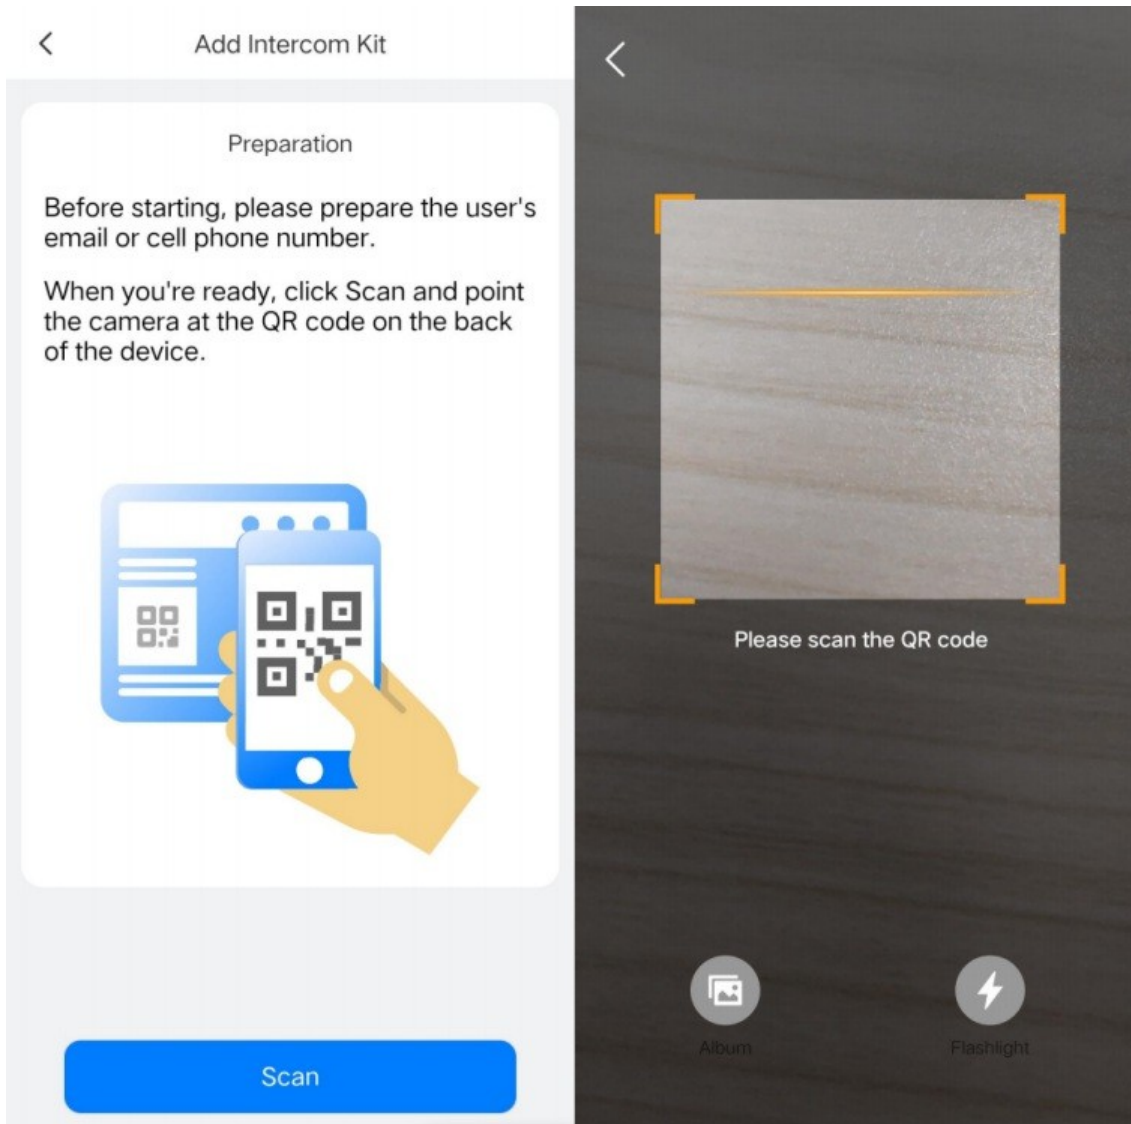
Add Intercom Kit

Preparation

Before starting, please prepare the user's email or cell phone number.

When you're ready, click Scan and point the camera at the QR code on the back of the device.

Scan

Please scan the QR code

Album

Flashlight